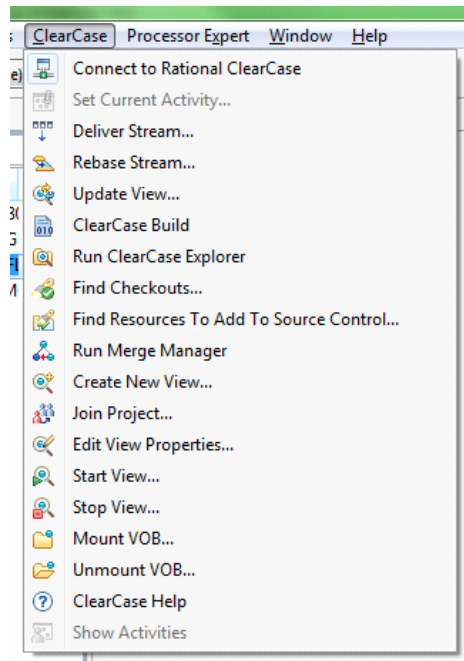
ClearCase Processor Expert Window Help

Connect to Rational ClearCase
Set Current Activity...
Deliver Stream...
Rebase Stream...
Update View...
ClearCase Build
Run ClearCase Explorer
Find Checkouts...
Find Resources To Add To Source Control...
Run Merge Manager
Create New View...
Join Project...
Edit View Properties...
Start View...
Stop View...
Mount VOB...
Unmount VOB...
ClearCase Help
Show Activities